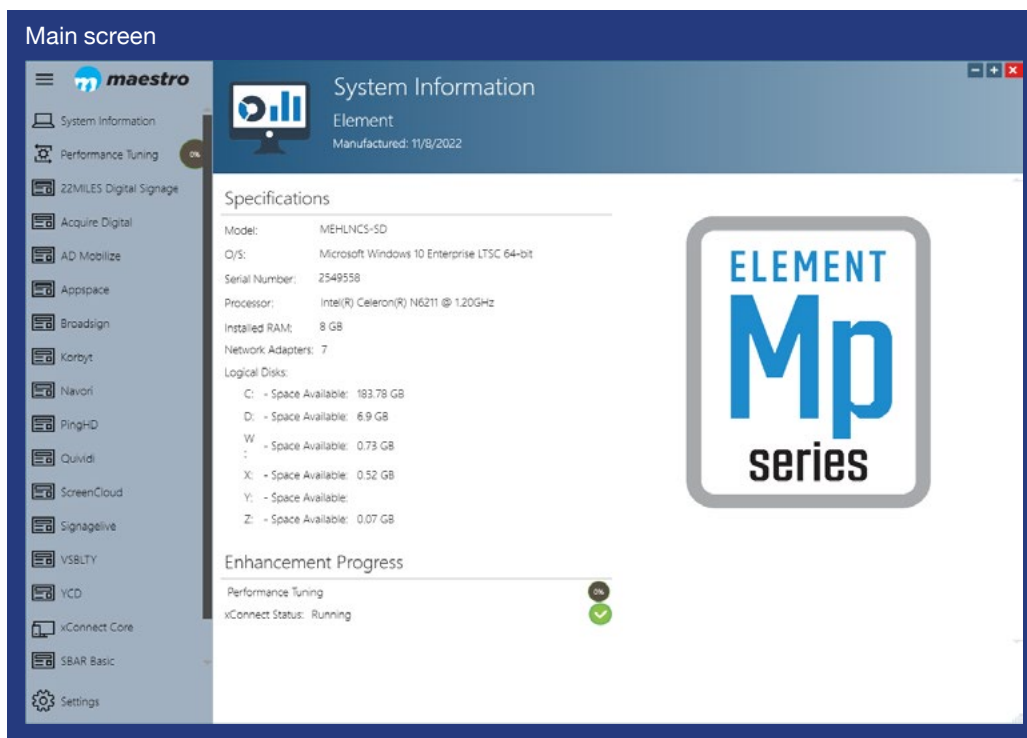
Main screen

maestro

System Information

Performance Tuning 0%

22MILES Digital Signage

Acquire Digital

AD Mobilize

Appspace

Broadsign

Korbyt

Navori

PingHD

Quividi

ScreenCloud

Signagelive

VSBLTY

YCD

xConnect Core

SBAR Basic

Settings

System Information

Element

Manufactured: 11/8/2022

Specifications

Model: MEHLNCS-SD

O/S: Microsoft Windows 10 Enterprise LTSC 64-bit

Serial Number: 2549558

Processor: Intel(R) Celeron(R) N6211 @ 1.20GHz

Installed RAM: 8 GB

Network Adapters: 7

Logical Disks:

C: - Space Available: 183.78 GB

D: - Space Available: 6.9 GB

W: - Space Available: 0.73 GB

X: - Space Available: 0.52 GB

Y: - Space Available:

Z: - Space Available: 0.07 GB

Enhancement Progress

Performance Tuning 0%

xConnect Status: Running

ELEMENT

Mp

series